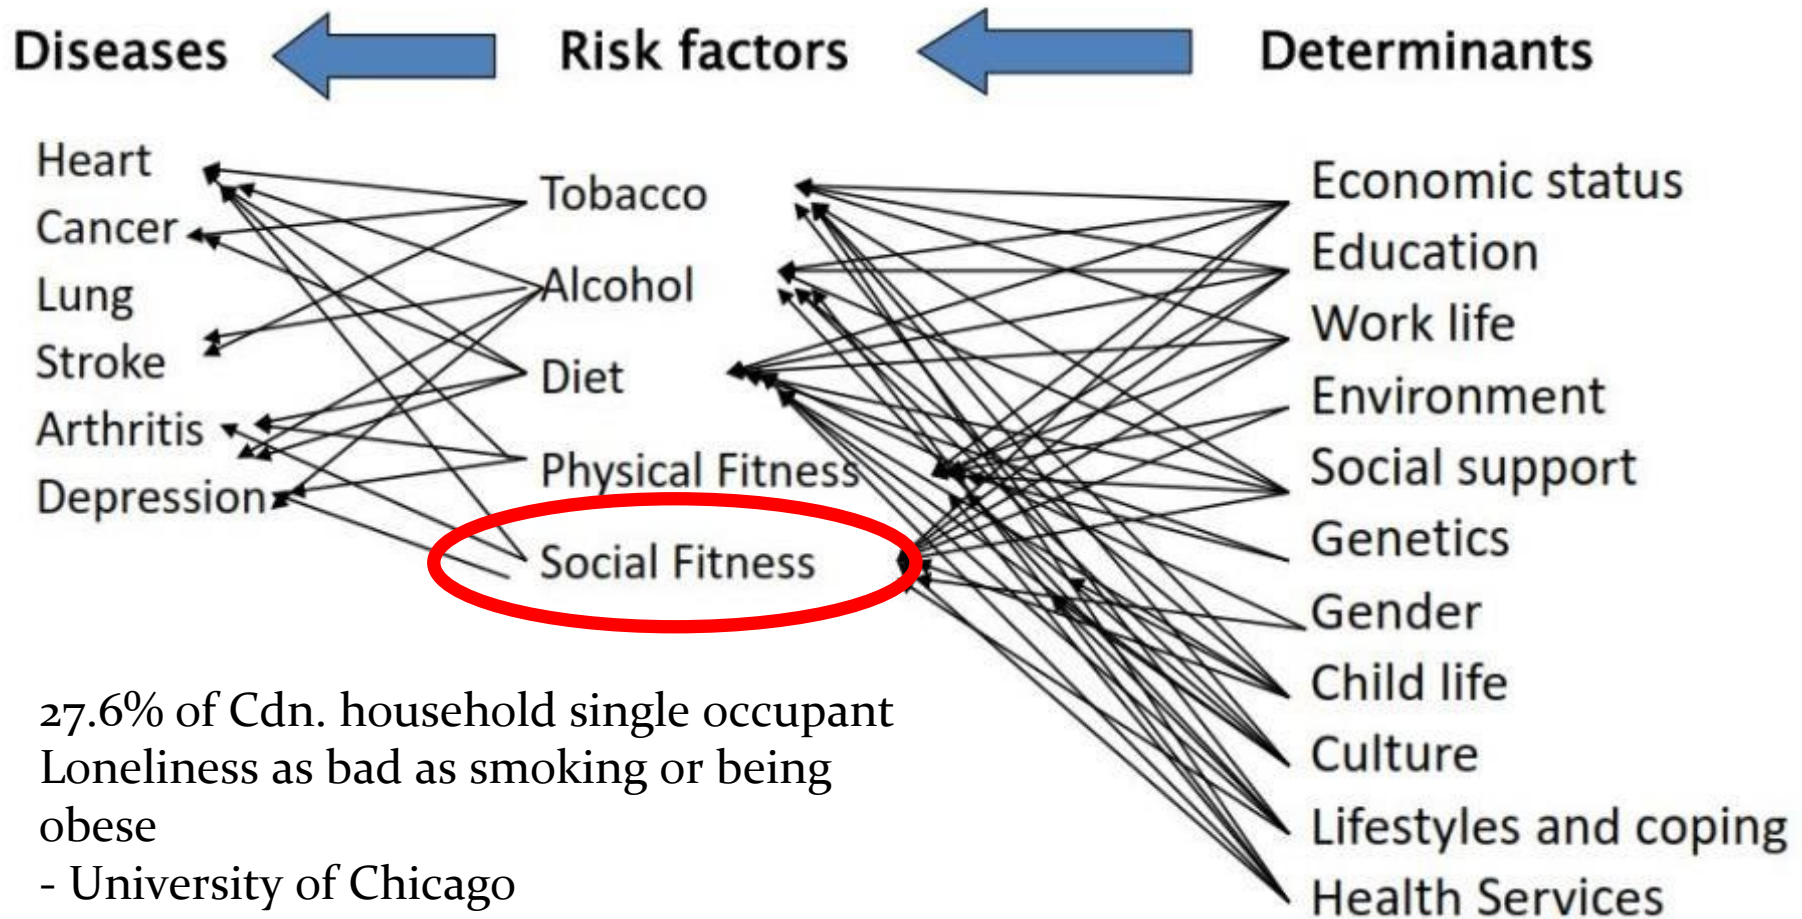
Diseases Risk factors Determinants

Heart
Cancer
Lung
Stroke
Arthritis
Depression

Tobacco
Alcohol
Diet
Physical Fitness
Social Fitness

Economic status
Education
Work life
Environment
Social support
Genetics
Gender
Child life
Culture
Lifestyles and coping
Health Services

27.6% of Cdn. household single occupant
Loneliness as bad as smoking or being obese
- University of Chicago